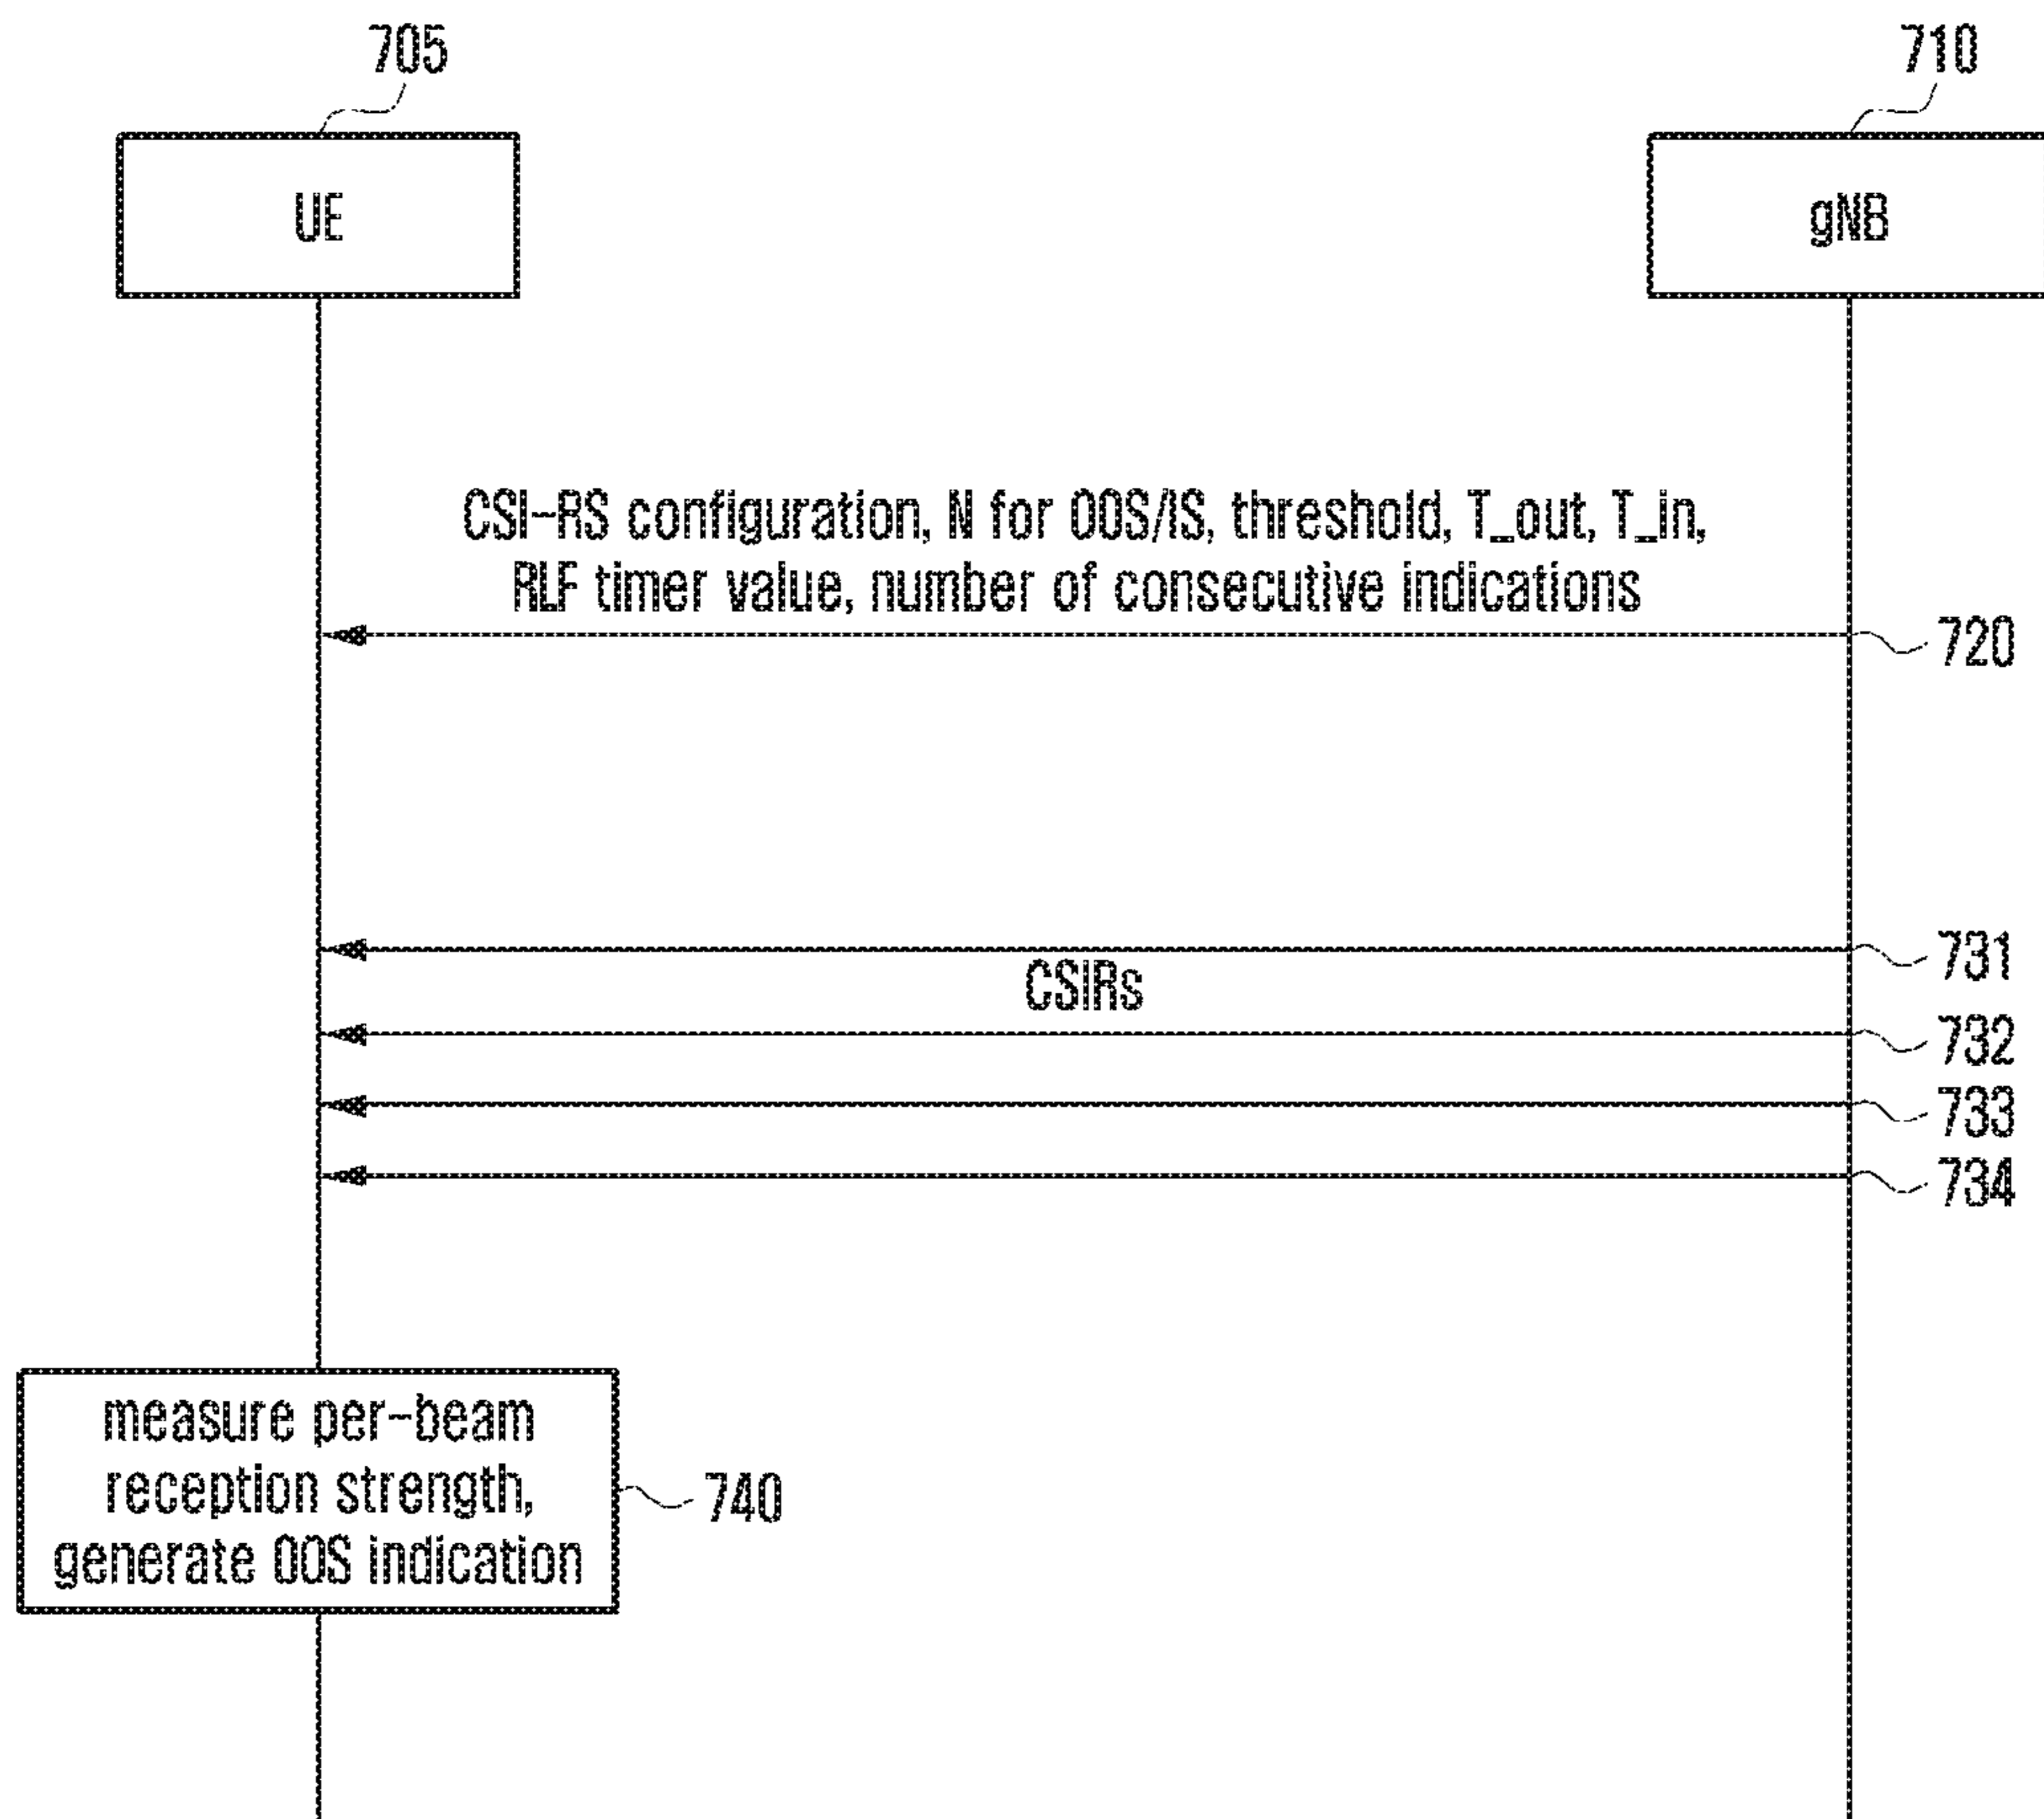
705

710

UE

gNB

CSI-RS configuration, N for OOS/IS, threshold, T_out, T_in, RLF timer value, number of consecutive indications

720

731

CSIRs

732

733

734

measure per-beam reception strength, generate OOS indication

740